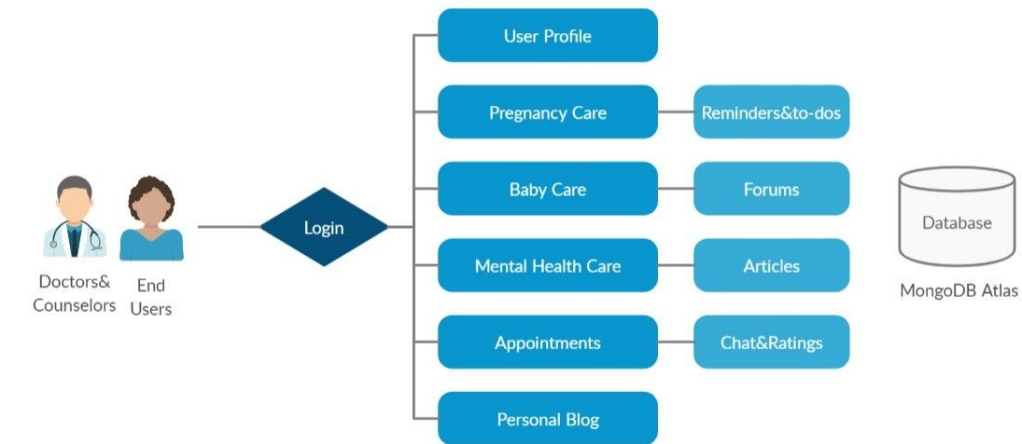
Doctors& Counselors

End Users

Login

User Profile

Pregnancy Care

Reminders&to-dos

Baby Care

Forums

Mental Health Care

Articles

Appointments

Chat&Ratings

Personal Blog

Database

MongoDB Atlas